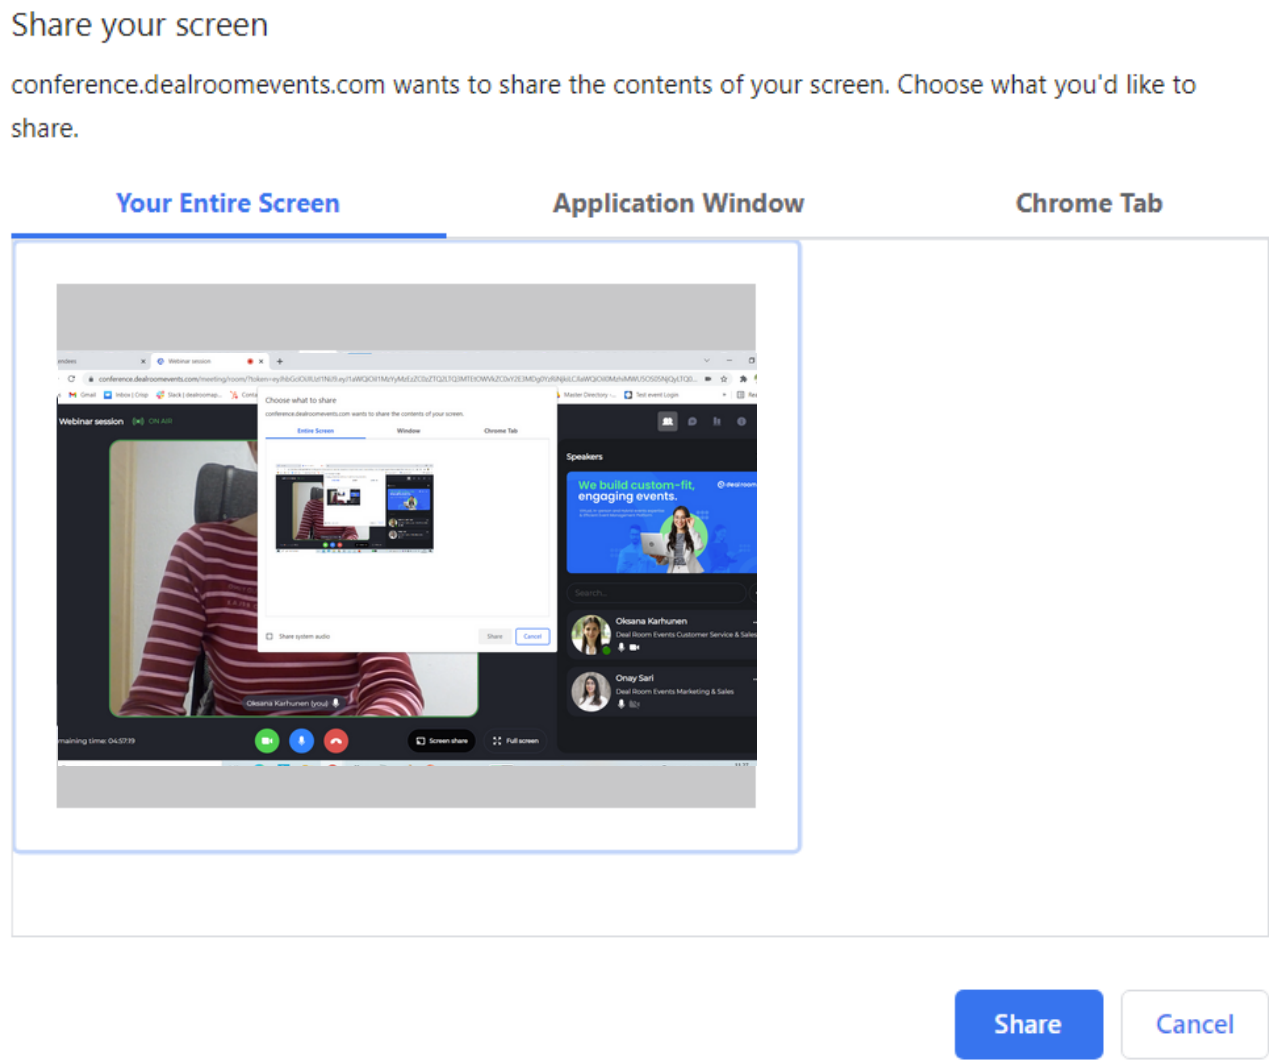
Share your screen

conference.dealroomevents.com wants to share the contents of your screen. Choose what you'd like to share.

Your Entire Screen

Application Window

Chrome Tab

Webinar session

conference.dealroomevents.com/meeting/room/?token=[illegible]

Gmail Inbox | Crop Slack | dealroomap... Master Directory -... Test event Login

Webinar session ON AIR

Choose what to share

conference.dealroomevents.com wants to share the contents of your screen.

Entire Screen Window Chrome Tab

Share system audio

Share Cancel

Speakers

We build custom-fit, engaging events.

dealroom

Search...

Oksana Karhunen
Deal Room Events Customer Service & Sales

Onay Sari
Deal Room Events Marketing & Sales

Oksana Karhunen (you)

maining time: 04:57:19

Screen share

Full screen

Share

Cancel